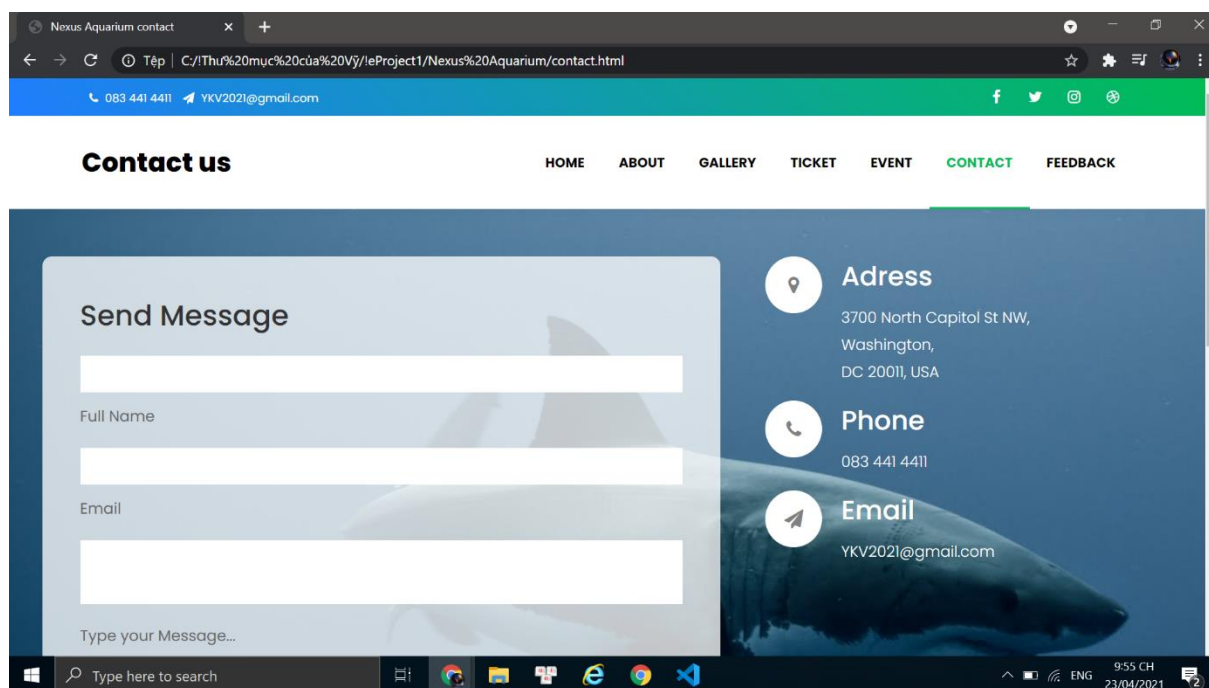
Nexus Aquarium contact × +

Tệp | C:/!Thư%20mục%20của%20Vỹ/!eProject1/Nexus%20Aquarium/contact.html

083 441 4411 YKV2021@gmail.com

Contact us

HOME ABOUT GALLERY TICKET EVENT CONTACT FEEDBACK

Send Message

Full Name

Email

Type your Message...

Adress

3700 North Capitol St NW, Washington, DC 20011, USA

Phone

083 441 4411

Email

YKV2021@gmail.com

Type here to search

ENG 9:55 CH 23/04/2021